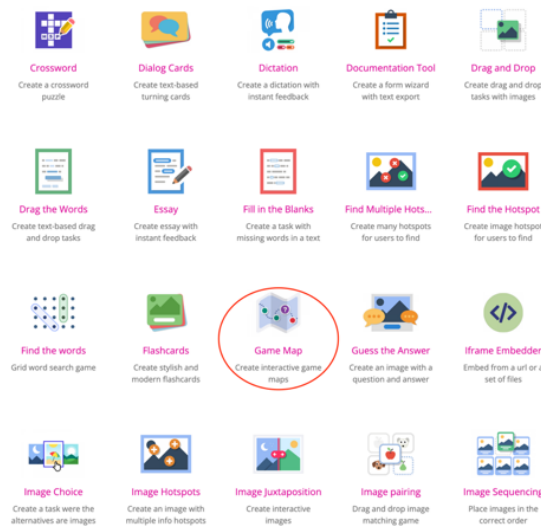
Crossword
Create a crossword puzzle

Dialog Cards
Create text-based turning cards

Dictation
Create a dictation with instant feedback

Documentation Tool
Create a form wizard with text export

Drag and Drop
Create drag and drop tasks with images

Drag the Words
Create text-based drag and drop tasks

Essay
Create essay with instant feedback

Fill in the Blanks
Create a task with missing words in a text

Find Multiple Hots...
Create many hotspots for users to find

Find the Hotspot
Create image hotspot for users to find

Find the words
Grid word search game

Flashcards
Create stylish and modern flashcards

Game Map
Create interactive game maps

Guess the Answer
Create an image with a question and answer

Iframe Embedder
Embed from a url or a set of files

Image Choice
Create a task were the alternatives are images

Image Hotspots
Create an image with multiple info hotspots

Image Juxtaposition
Create interactive images

Image pairing
Drag and drop image matching game

Image Sequencing
Place images in the correct order